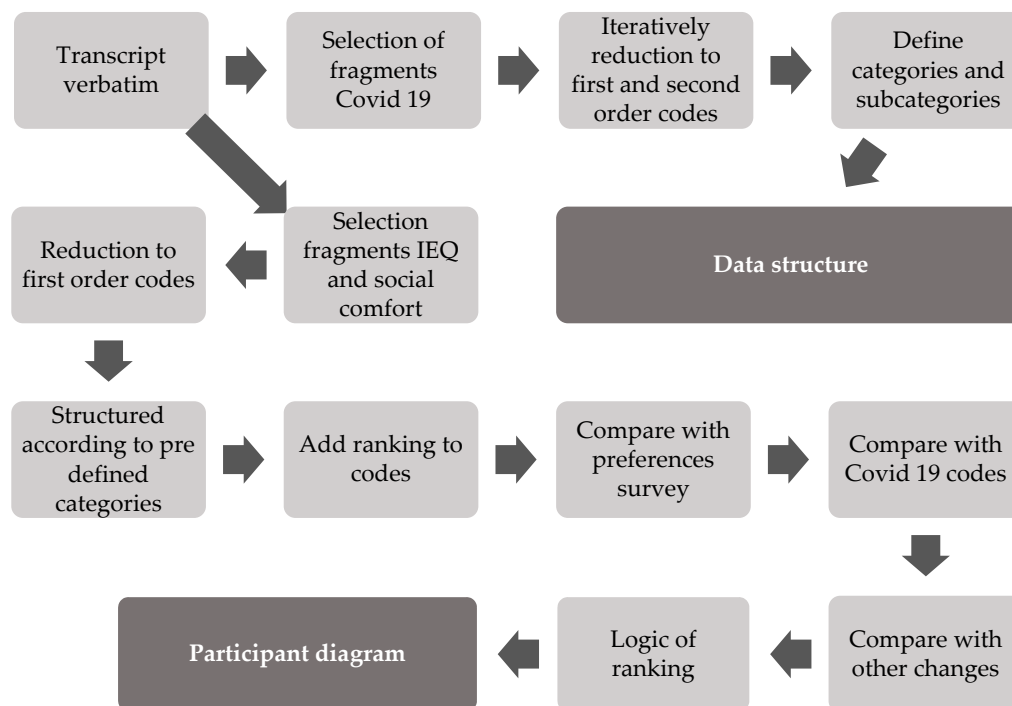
Transcript verbatim

Selection of fragments Covid 19

Iteratively reduction to first and second order codes

Define categories and subcategories

Selection fragments IEQ and social comfort

Reduction to first order codes

Data structure

Structured according to pre defined categories

Add ranking to codes

Compare with preferences survey

Compare with Covid 19 codes

Compare with other changes

Logic of ranking

Participant diagram